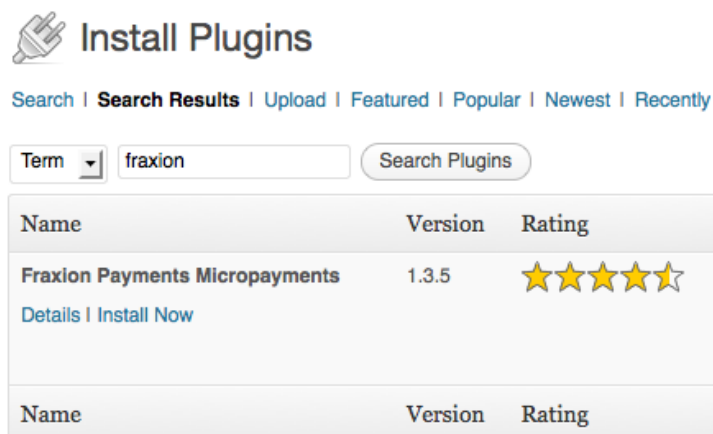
Install Plugins

Search | Search Results | Upload | Featured | Popular | Newest | Recently

Term fraxion Search Plugins

| Name | Version | Rating |
|---|---|---|
| Fraxion Payments Micropayments<br>Details \| Install Now | 1.3.5 | |
| Name | Version | Rating |